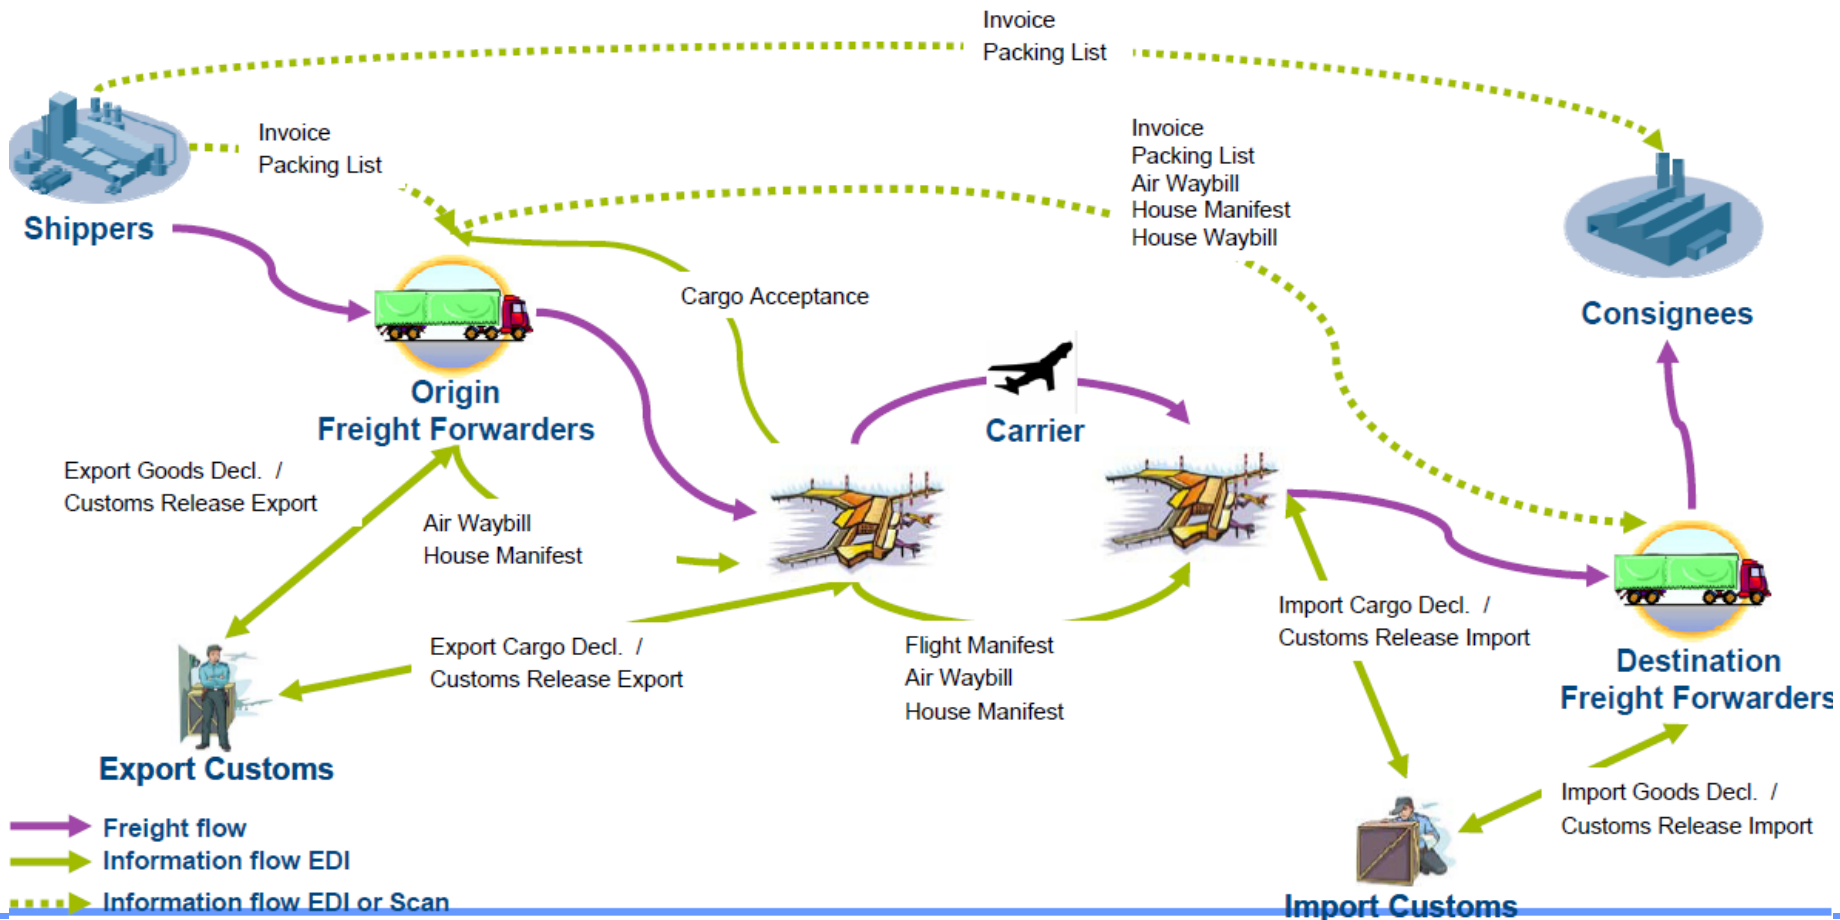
Invoice
Packing List

Invoice
Packing List

Shippers

Invoice
Packing List
Air Waybill
House Manifest
House Waybill

Consignees

Cargo Acceptance

Origin
Freight Forwarders

Carrier

Export Goods Decl. /
Customs Release Export

Air Waybill
House Manifest

Import Cargo Decl. /
Customs Release Import

Destination
Freight Forwarders

Export Cargo Decl. /
Customs Release Export

Flight Manifest
Air Waybill
House Manifest

Export Customs

Import Goods Decl. /
Customs Release Import

Freight flow
Information flow EDI
Information flow EDI or Scan

Import Customs